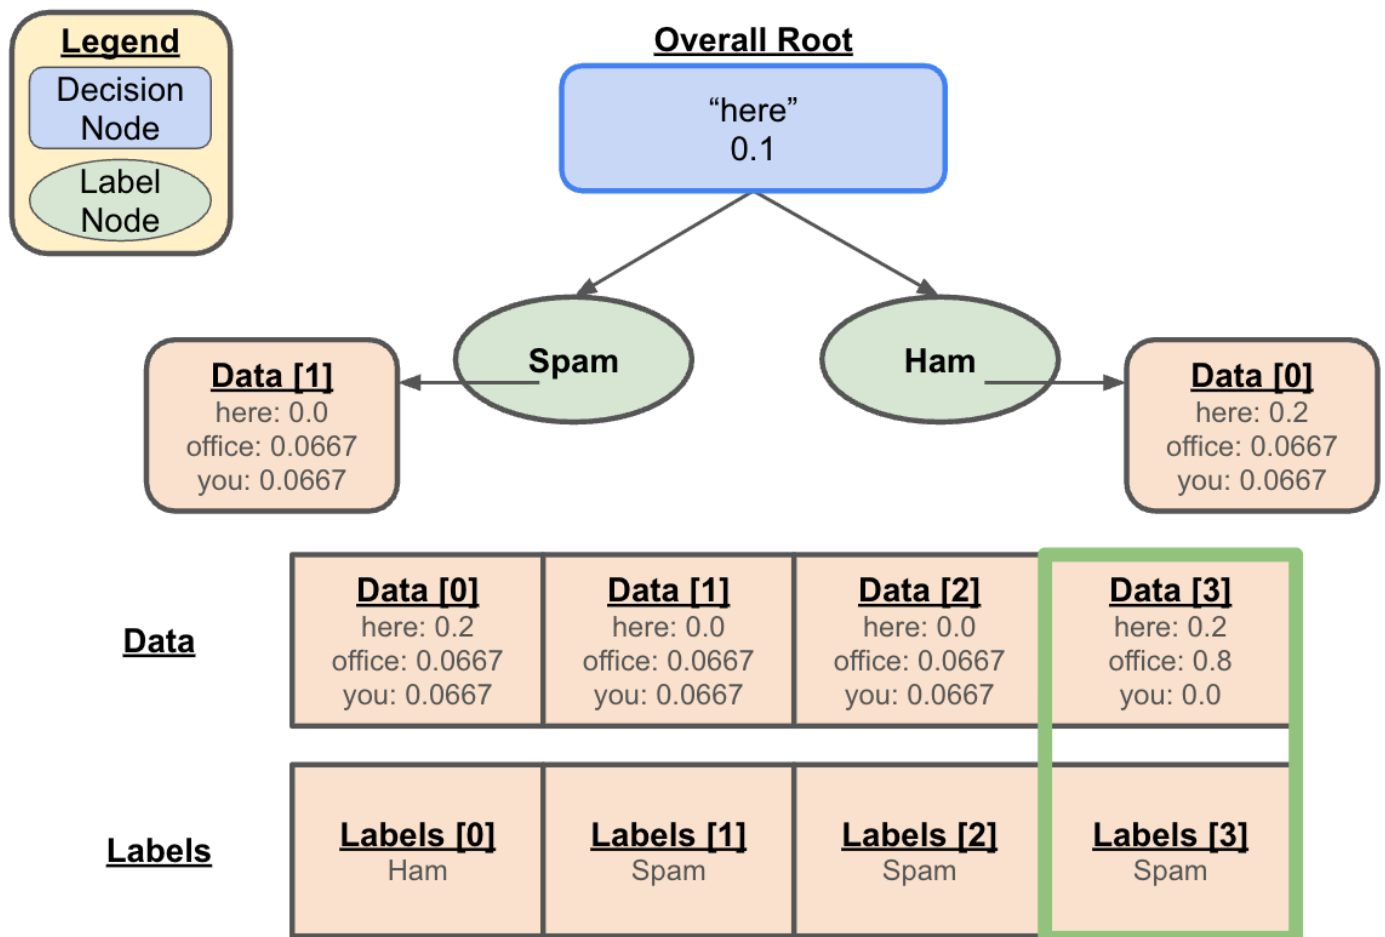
Legend
Decision Node
Label Node

Overall Root
“here”
0.1

Data [1]
here: 0.0
office: 0.0667
you: 0.0667

Spam

Ham

Data [0]
here: 0.2
office: 0.0667
you: 0.0667

Data

| Data [0] here: 0.2 office: 0.0667 you: 0.0667 | Data [1] here: 0.0 office: 0.0667 you: 0.0667 | Data [2] here: 0.0 office: 0.0667 you: 0.0667 | Data [3] here: 0.2 office: 0.8 you: 0.0 |
|---|---|---|---|

Labels

| Labels [0] Ham | Labels [1] Spam | Labels [2] Spam | Labels [3] Spam |
|---|---|---|---|